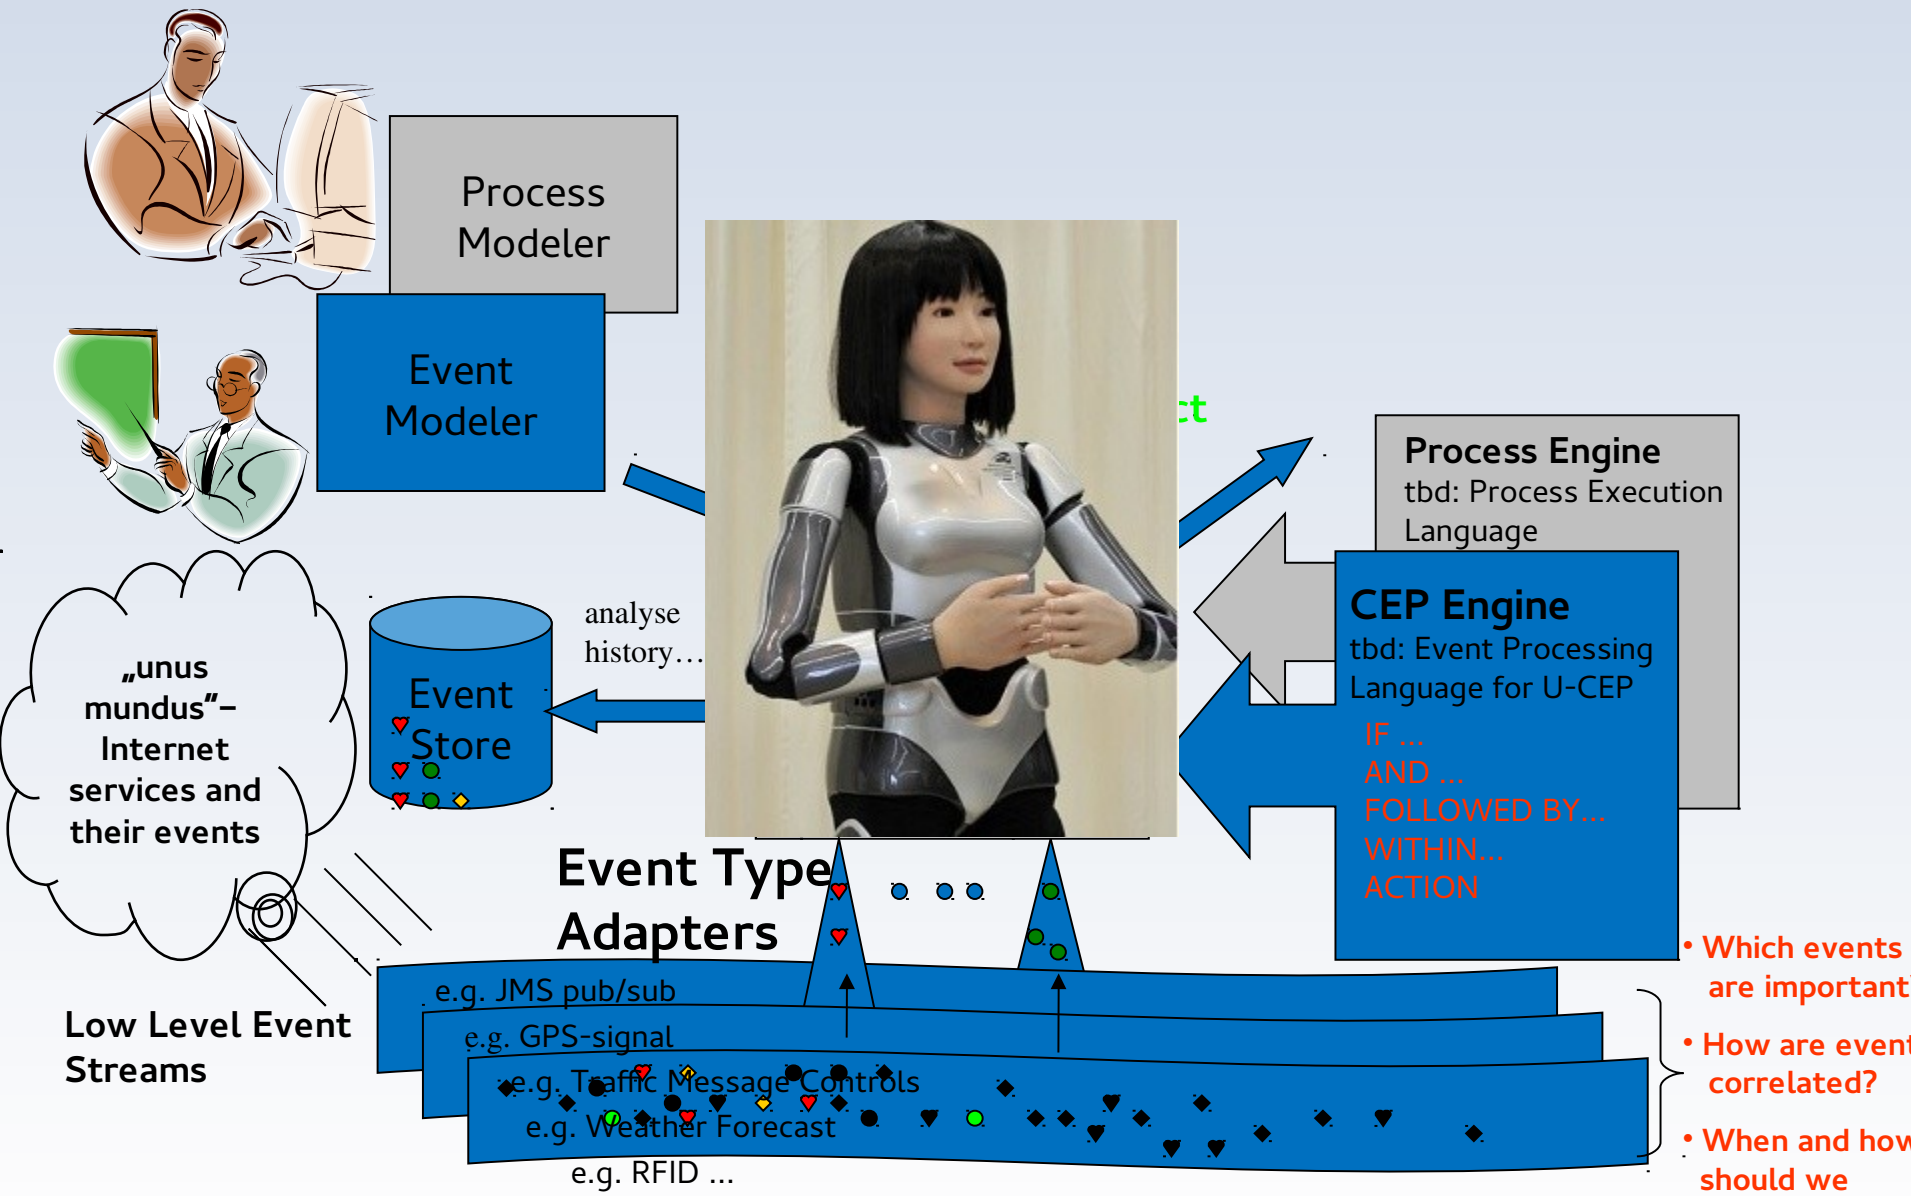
Process Modeler

Event Modeler

ct

Process Engine
tbd: Process Execution Language

CEP Engine
tbd: Event Processing Language for U-CEP
IF ...
AND ...
FOLLOWED BY...
WITHIN...
ACTION

„unus mundus"– Internet services and their events

Event Store

analyse history…

Event Type Adapters

Low Level Event Streams

e.g. JMS pub/sub
e.g. GPS-signal
e.g. Traffic Message Controls
e.g. Weather Forecast
e.g. RFID ...

• Which events are important
• How are event correlated?
• When and how should we